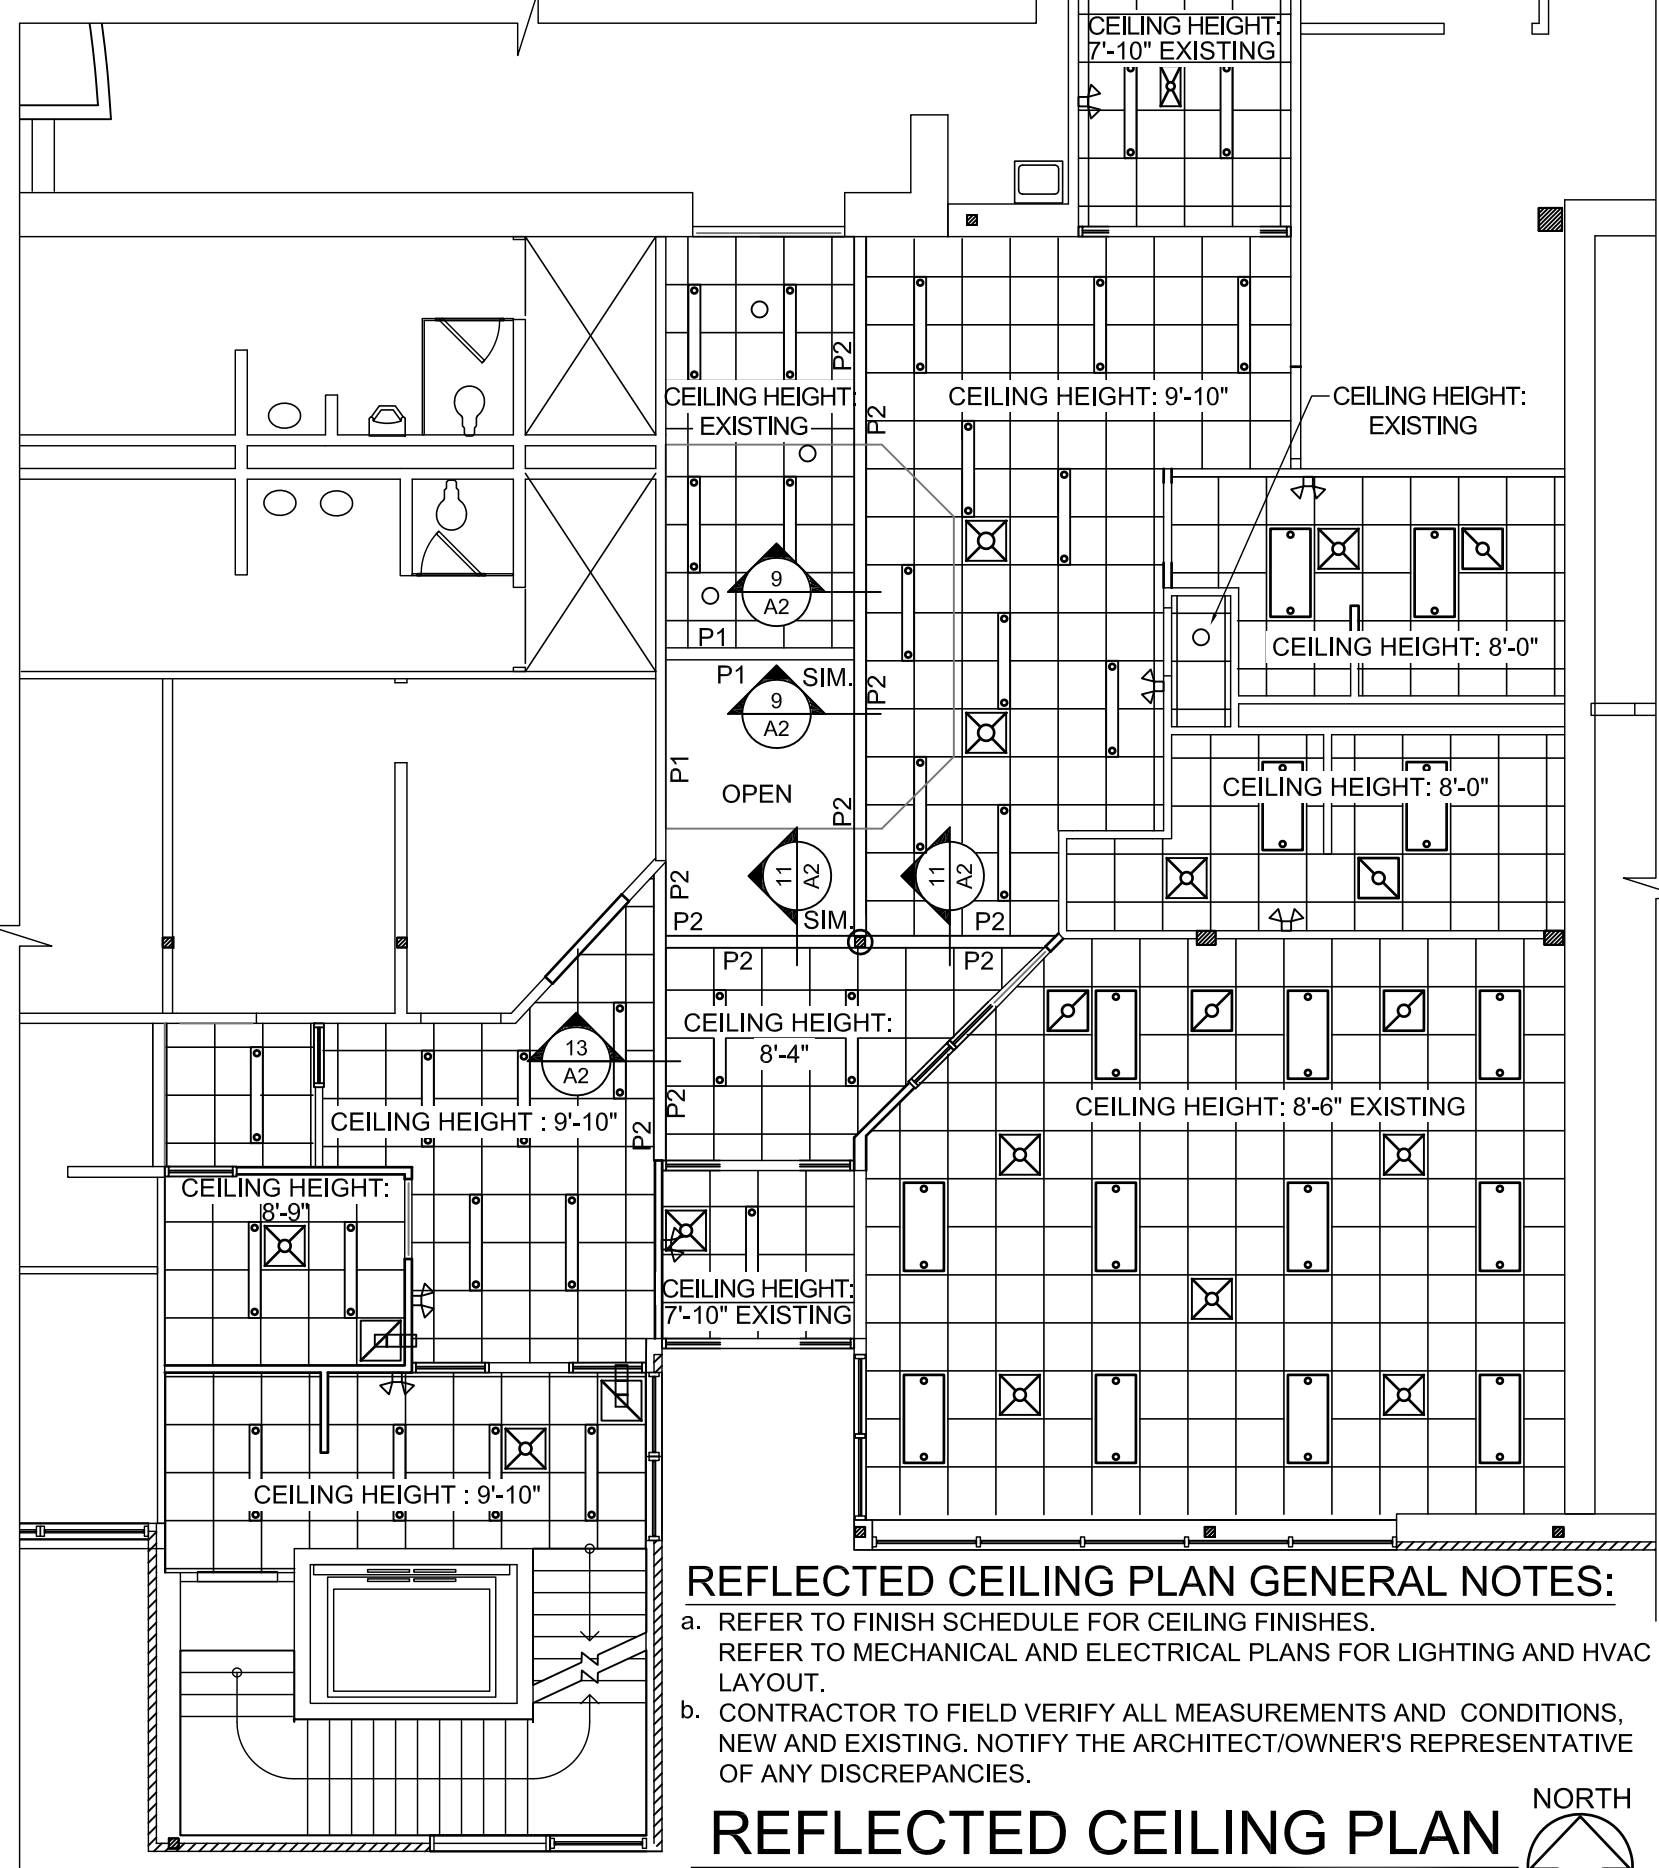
CEILING HEIGHT:
7'-10" EXISTING

P2

CEILING HEIGHT:
EXISTING

P2

CEILING HEIGHT: 9'-10"

CEILING HEIGHT:
EXISTING

9
A2

P1

CEILING HEIGHT: 8'-0"

P1

SIM.

9
A2

P2

P1

OPEN

P2

CEILING HEIGHT: 8'-0"

P2

11
A2

11
A2

P2

SIM.

P2

P2

P2

13
A2

CEILING HEIGHT:
8'-4"

P2

CEILING HEIGHT: 8'-6" EXISTING

CEILING HEIGHT : 9'-10"

P2

CEILING HEIGHT:
8'-9"

CEILING HEIGHT:
7'-10" EXISTING

CEILING HEIGHT : 9'-10"

REFLECTED CEILING PLAN GENERAL NOTES:
a. REFER TO FINISH SCHEDULE FOR CEILING FINISHES.
REFER TO MECHANICAL AND ELECTRICAL PLANS FOR LIGHTING AND HVAC LAYOUT.
b. CONTRACTOR TO FIELD VERIFY ALL MEASUREMENTS AND CONDITIONS, NEW AND EXISTING. NOTIFY THE ARCHITECT/OWNER'S REPRESENTATIVE OF ANY DISCREPANCIES.

REFLECTED CEILING PLAN

NORTH